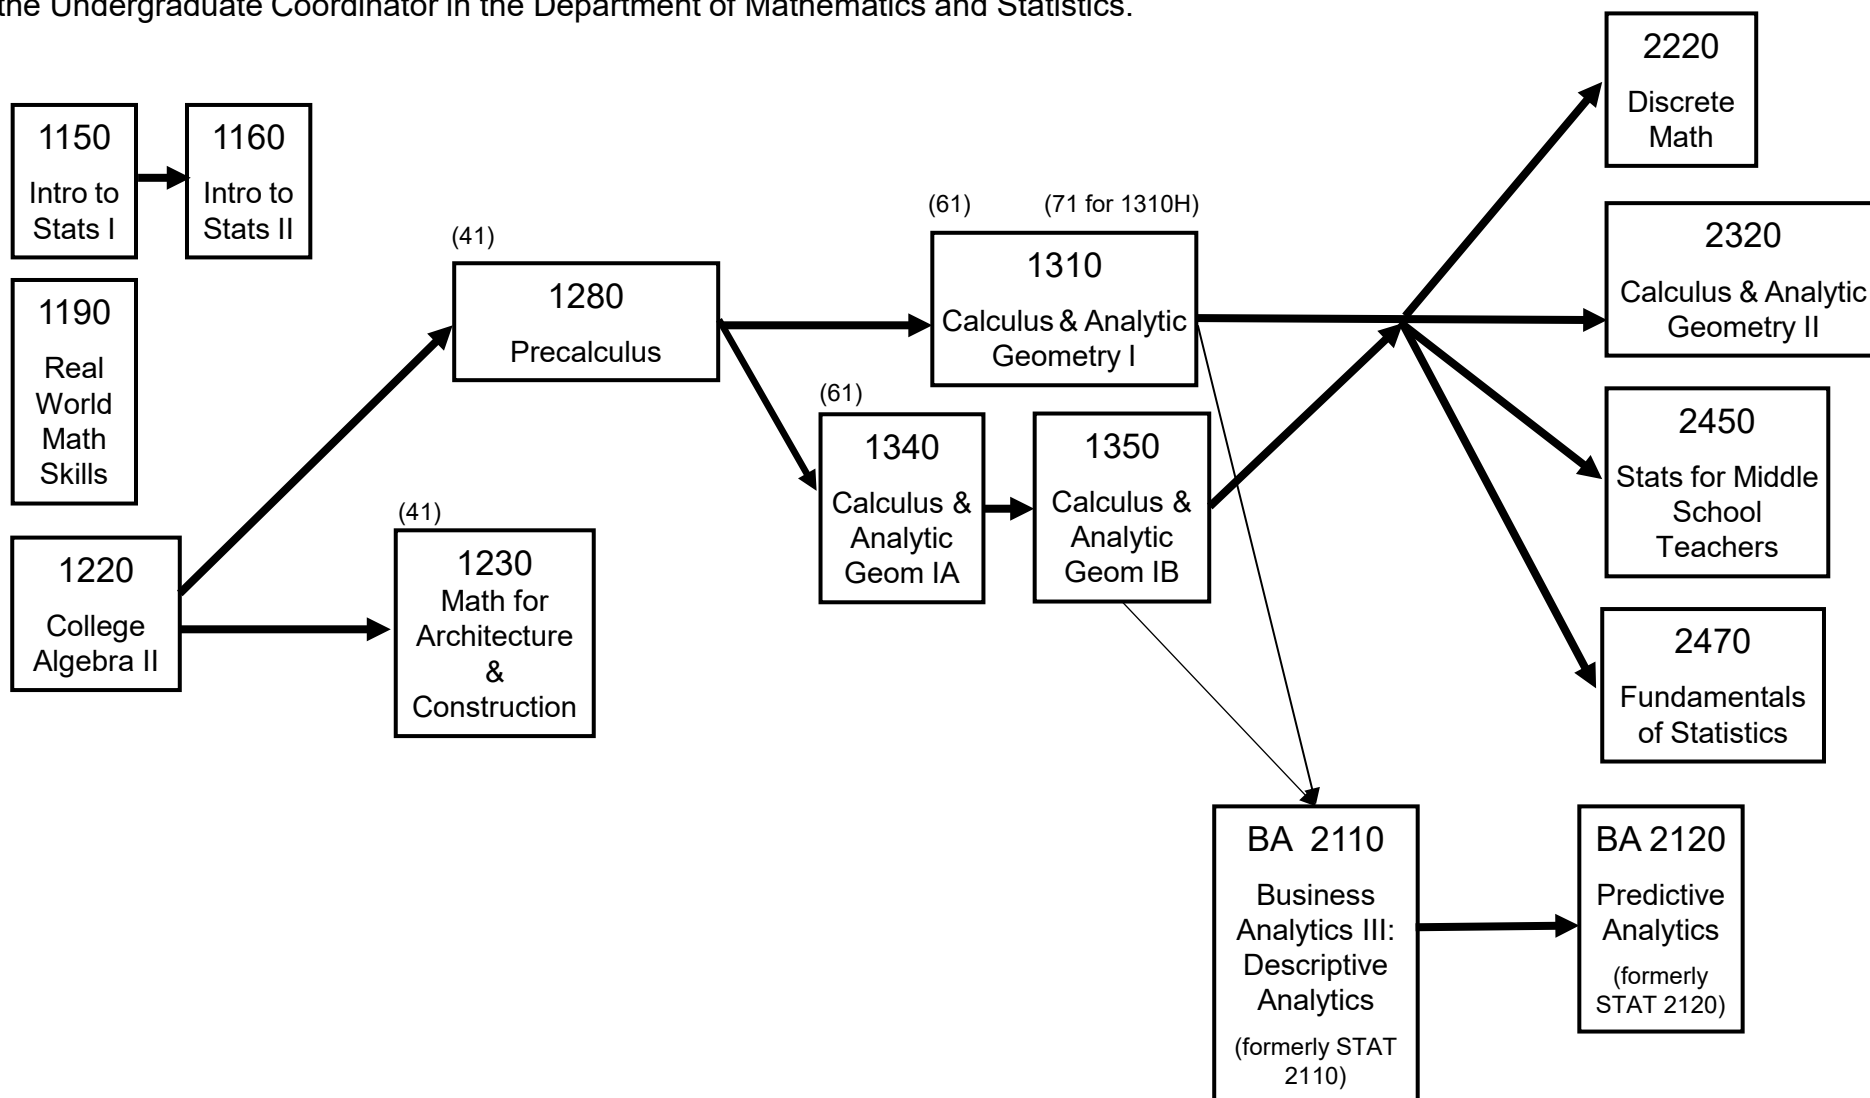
the Undergraduate Coordinator in the Department of Mathematics and Statistics.

2220
Discrete Math

1150
Intro to Stats I

1160
Intro to Stats II

(61) (71 for 1310H)

2320
Calculus & Analytic Geometry II

(41)

1310
Calculus & Analytic Geometry I

1280
Precalculus

1190
Real World Math Skills

(61)

2450
Stats for Middle School Teachers

1340
Calculus & Analytic Geom IA

1350
Calculus & Analytic Geom IB

(41)

1220
College Algebra II

1230
Math for Architecture & Construction

2470
Fundamentals of Statistics

BA 2110
Business Analytics III: Descriptive Analytics
(formerly STAT 2110)

BA 2120
Predictive Analytics
(formerly STAT 2120)